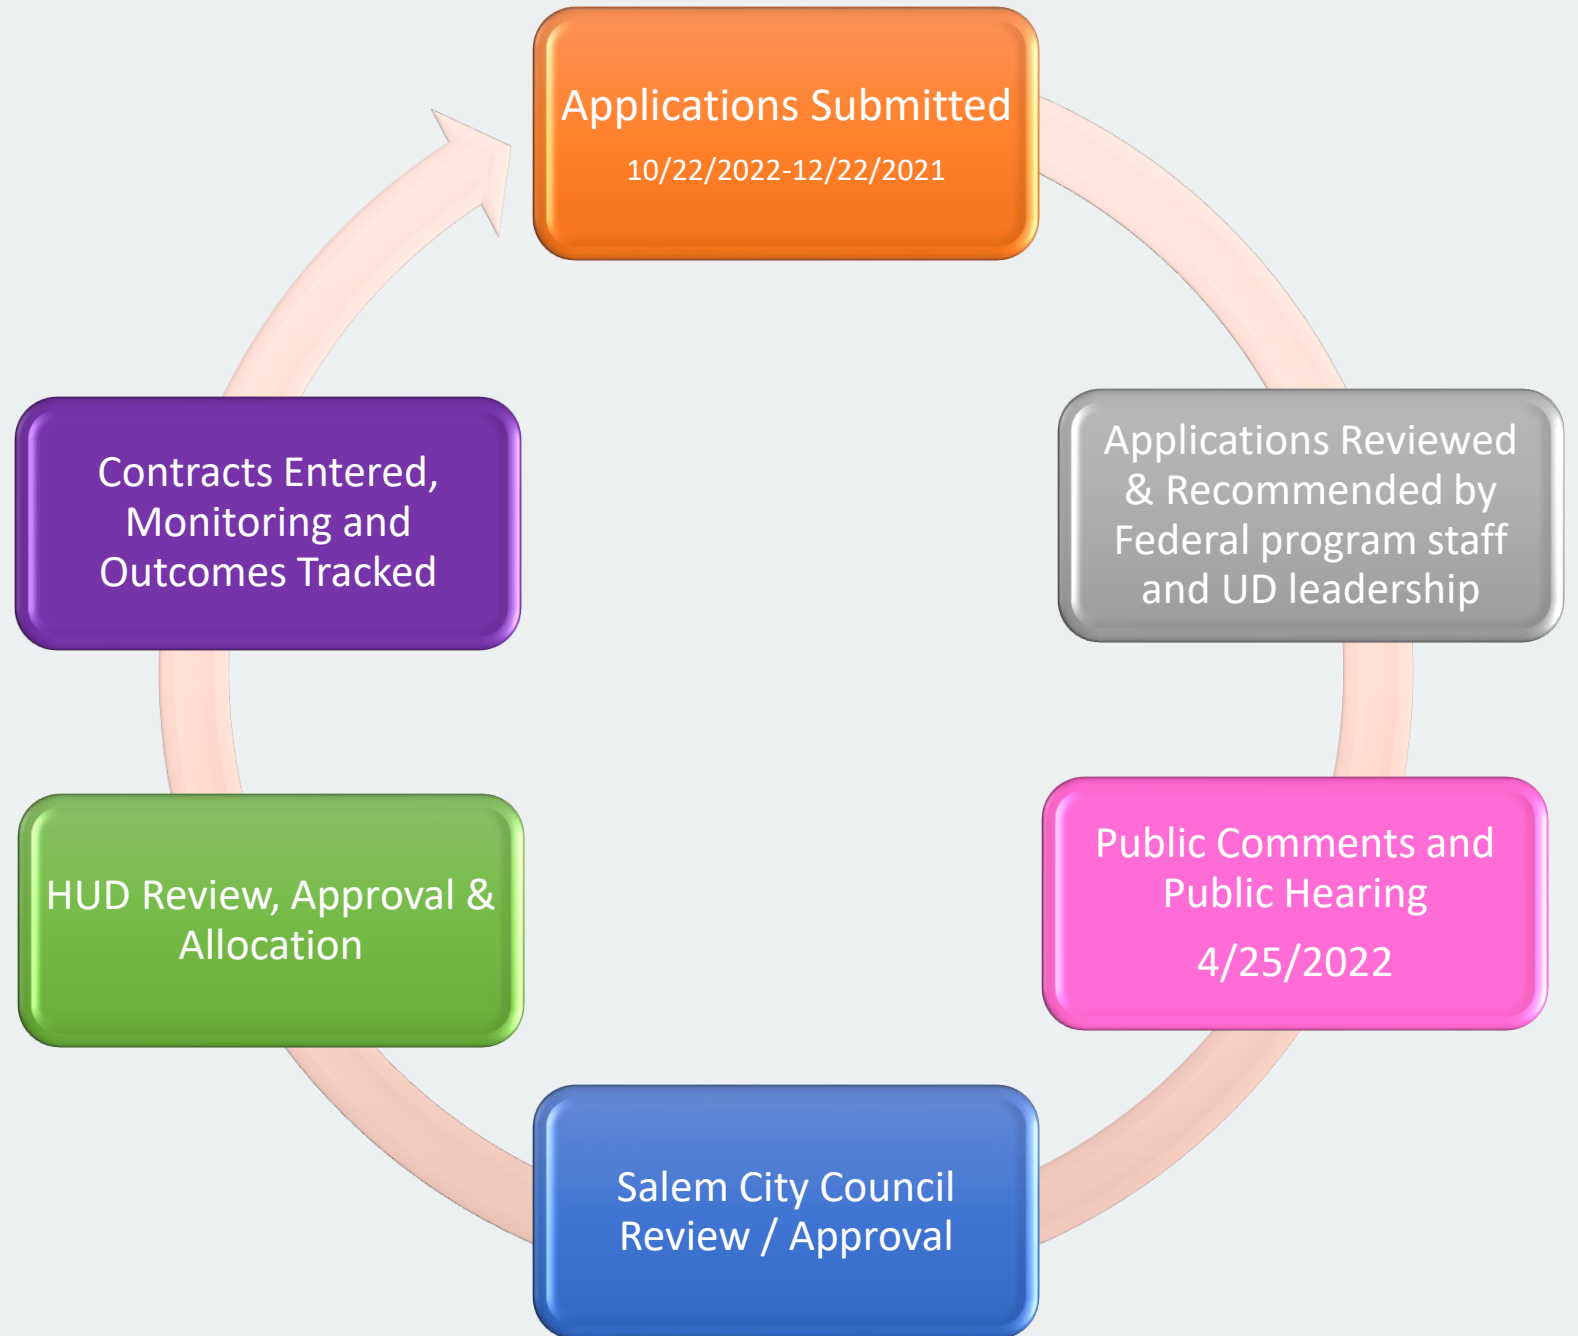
Applications Submitted

10/22/2022-12/22/2021

Applications Reviewed & Recommended by Federal program staff and UD leadership

Public Comments and Public Hearing

4/25/2022

Salem City Council Review / Approval

HUD Review, Approval & Allocation

Contracts Entered, Monitoring and Outcomes Tracked